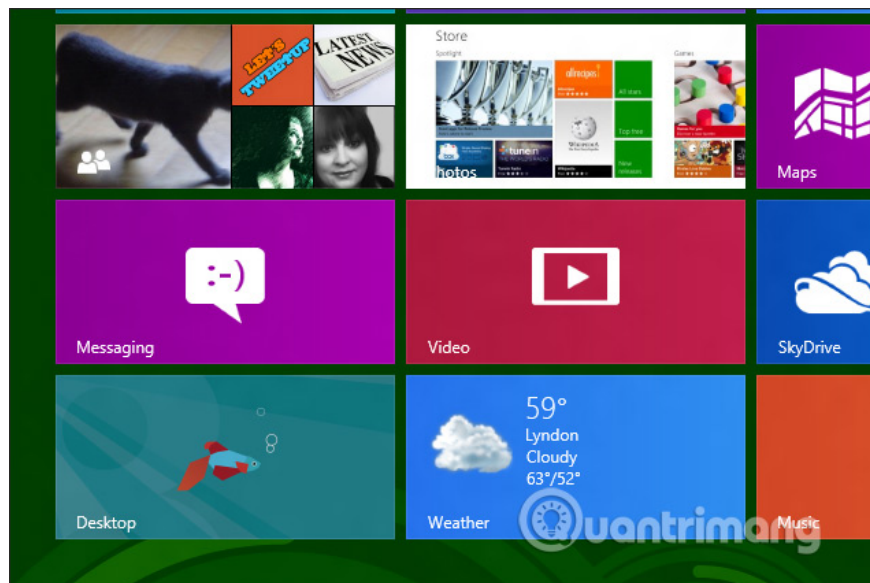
LET'S TWEET UP

LATEST NEWS

Store

Spotlight

Games

allrecipes

All stars

Top free

New releases

tunein

hotos

Maps

:-)

Messaging

Video

SkyDrive

59°
Lyndon
Cloudy
63°/52°

Desktop

Weather

Music

Quantrimang